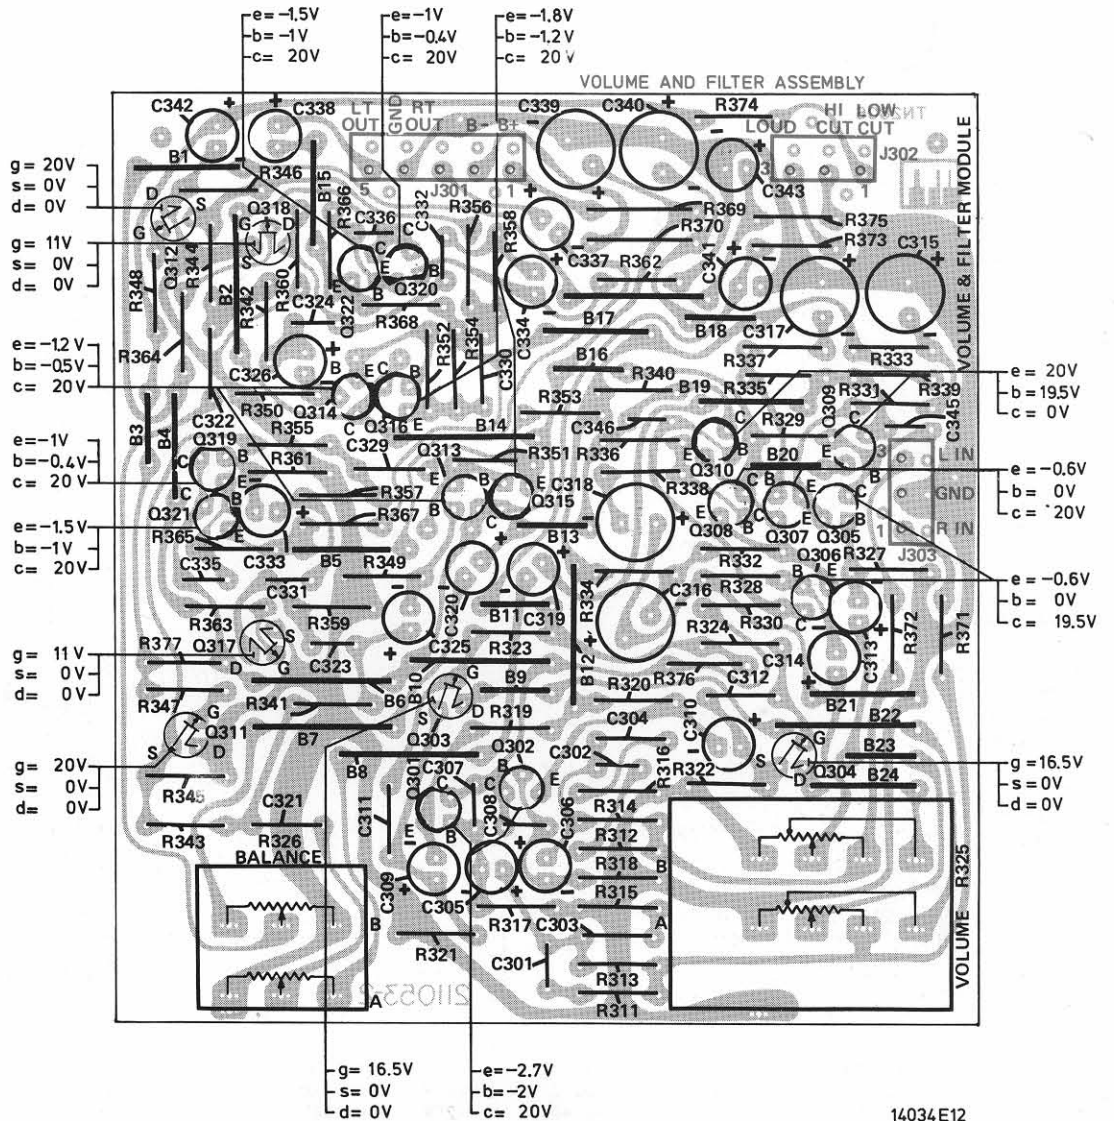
e= −1.5V
b= −1V
c= 20V

e= −1V
b= −0.4V
c= 20V

e= −1.8V
b= −1.2V
c= 20V

VOLUME AND FILTER ASSEMBLY

C342 C338 LT OUT GND RT OUT B- B+ C339 C340 R374 HI CUT LOW CUT LOUD J302 VOLUME & FILTER MODULE

g= 20V
s= 0V
d= 0V

B1 R346 B15 R366 5 J301 1 C343 1 C336 C332 R356 R358 R369 R375 R370 R373 C315 Q318 Q312 R344 D G S C E B Q320 C337 R362 C341

g= 11V
s= 0V
d= 0V

R348 B2 R342 R360 C324 Q322 R368 R352 R354 C334 B17 B18 C317 R337 R333

e= −1.2 V
b= −0.5V
c= 20V

R364 C326 Q314 Q316 C330 B16 R340 B19 R335 R331 R339

e= 20V
b= 19.5V
c= 0V

B3 B4 C322 R350 R355 B14 R353 C346 Q309 C345 L IN
Q319 C329 R361 Q313 R351 R336 R329 Q310 B20

e= −1V
b= −0.4V
c= 20V

e= −0.6V
b= 0V
c= 20V

Q321 R357 R367 Q315 C318 R338 GND R IN Q308 Q307 Q305 J303

e= −1.5V
b= −1V
c= 20V

R365 C333 B5 R349 B13 R332 Q306 R327 C335 C331 C320 C319 R334 C316 R328

e= −0.6V
b= 0V
c= 19.5V

R363 R359 B11 R330 R324 R372 R371 R377 Q317 C323 C325 R323 C314 C313

g= 11 V
s= 0V
d= 0V

B12 R320 R376 C312 B9 R347 R341 B6 B10 B21 Q311 B7 R319 Q303 C304 C310 B22 B23

g= 20V
s= 0V
d= 0V

R345 B8 Q302 C302 R316 R322 Q304 B24 Q301 C307 C308

g =16.5V
s =0V
d =0V

C321 R326 C311 C306 R314 R312 R343 BALANCE R318 R325 C309 C305 R315 R317 C303 VOLUME R321 C301 R313 R311 211053-2

g= 16.5V
s= 0V
d= 0V

e= −2.7V
b= −2V
c= 20V

14034E12